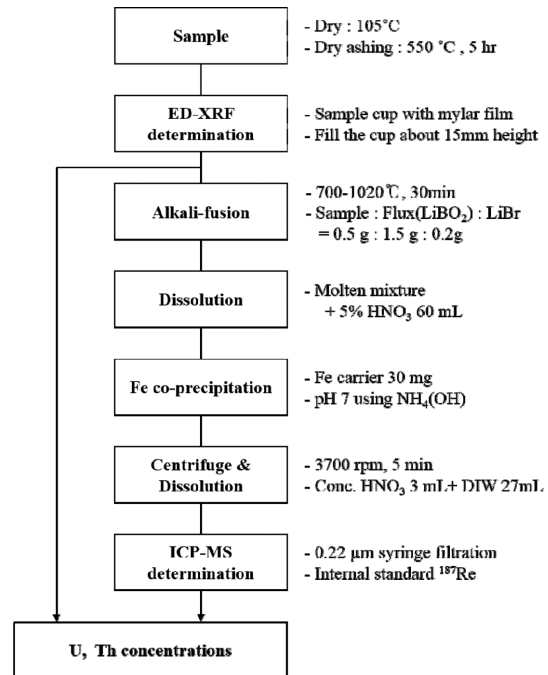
Sample

- Dry : 105°C
- Dry ashing : 550 °C , 5 hr

ED-XRF determination

- Sample cup with mylar film
- Fill the cup about 15mm height

Alkali-fusion

- 700-1020℃, 30min
- Sample : Flux($LiBO_2$) : LiBr = 0.5 g : 1.5 g : 0.2g

Dissolution

- Molten mixture + 5% $HNO_3$ 60 mL

Fe co-precipitation

- Fe carrier 30 mg
- pH 7 using $NH_4(OH)$

Centrifuge & Dissolution

- 3700 rpm, 5 min
- Conc. $HNO_3$ 3 mL+ DIW 27mL

ICP-MS determination

- 0.22 μm syringe filtration
- Internal standard $^{187}$Re

U, Th concentrations